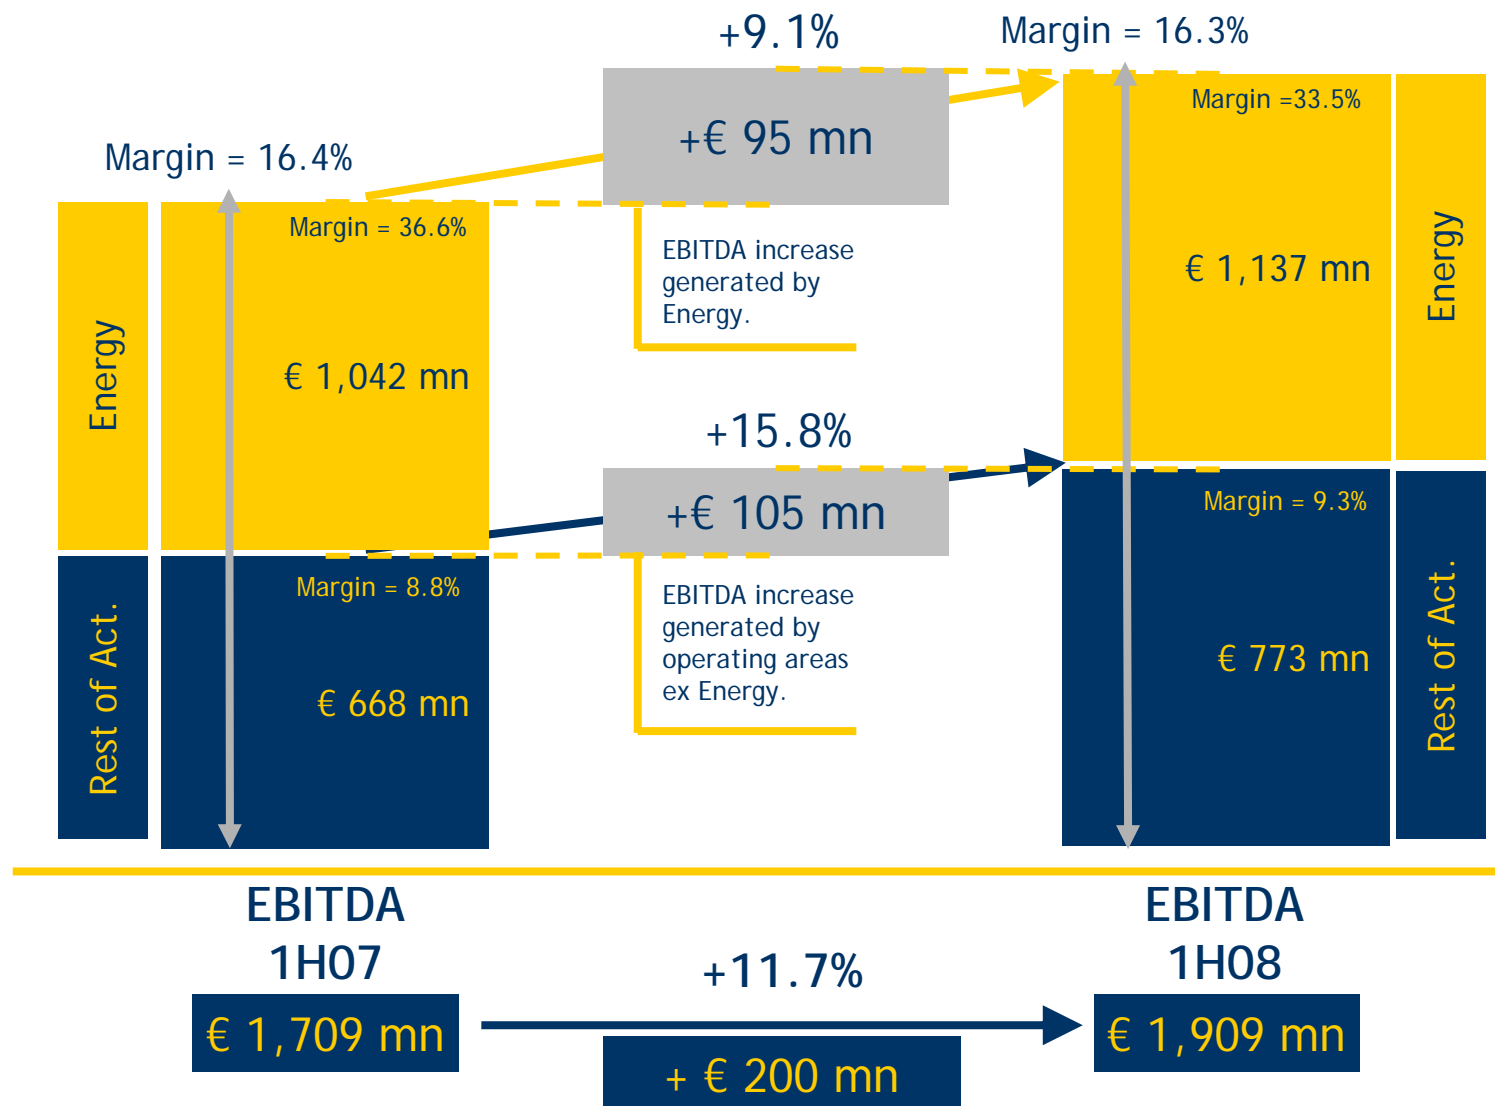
+9.1%

Margin = 16.3%

+€ 95 mn

Margin = 16.4%

Margin =33.5%

Margin = 36.6%

EBITDA increase generated by Energy.

€ 1,137 mn

Energy

Energy

€ 1,042 mn

+15.8%

+€ 105 mn

Margin = 9.3%

Margin = 8.8%

EBITDA increase generated by operating areas ex Energy.

Rest of Act.

€ 773 mn

Rest of Act.

€ 668 mn

EBITDA 1H07

EBITDA 1H08

+11.7%

€ 1,709 mn

€ 1,909 mn

+ € 200 mn